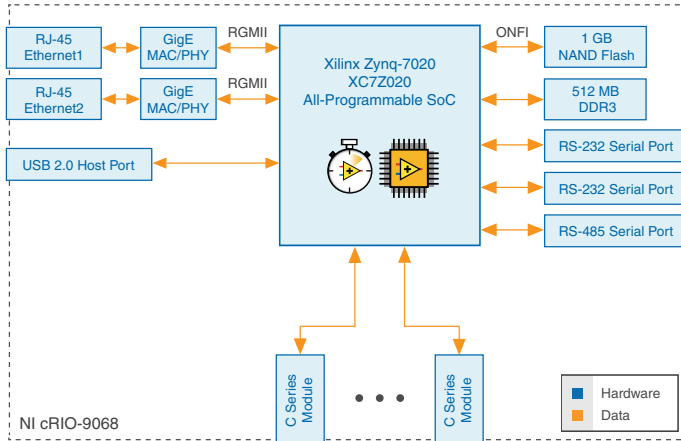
RJ-45
Ethernet1

GigE
MAC/PHY

RGMII

RJ-45
Ethernet2

GigE
MAC/PHY

RGMII

USB 2.0 Host Port

Xilinx Zynq-7020
XC7Z020
All-Programmable SoC

ONFI

1 GB
NAND Flash

512 MB
DDR3

RS-232 Serial Port

RS-232 Serial Port

RS-485 Serial Port

C Series
Module

• • •

C Series
Module

Hardware

Data

NI cRIO-9068